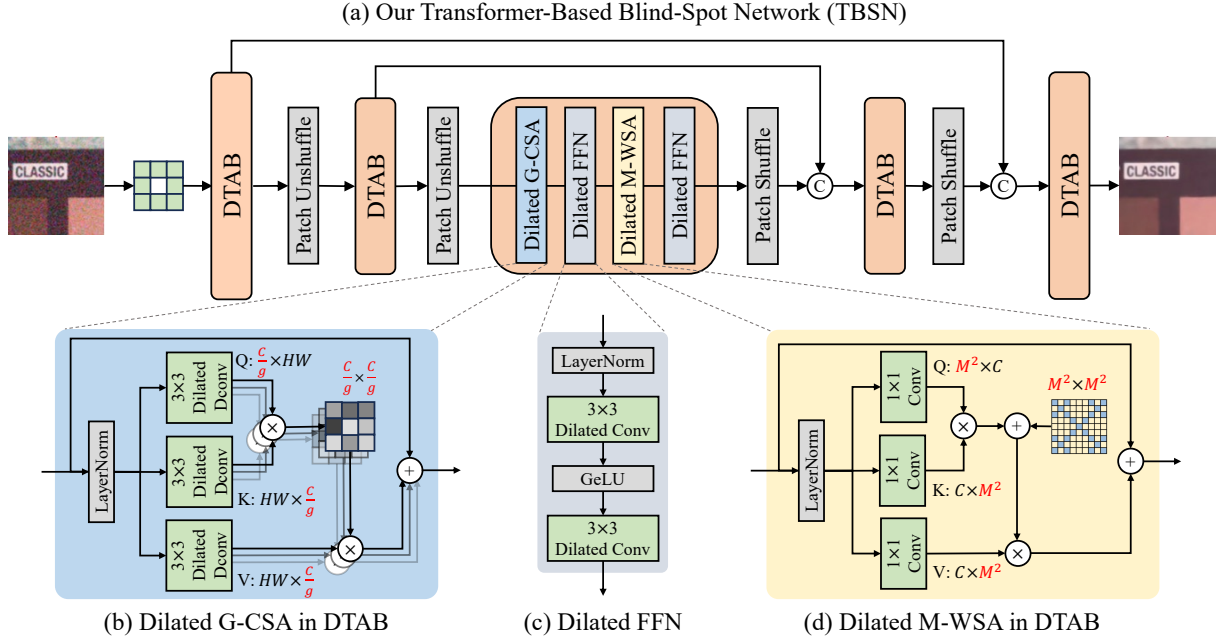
(a) Our Transformer-Based Blind-Spot Network (TBSN)

CLASSIC

DTAB

Patch Unshuffle

DTAB

Patch Unshuffle

Dilated G-CSA

Dilated FFN

Dilated M-WSA

Dilated FFN

Patch Shuffle

C

DTAB

Patch Shuffle

C

DTAB

CLASSIC

LayerNorm

3×3 Dilated Dconv

Q: $\frac{C}{g} \times HW$

$\frac{C}{g} \times \frac{C}{g}$

3×3 Dilated Dconv

K: $HW \times \frac{C}{g}$

3×3 Dilated Dconv

V: $HW \times \frac{C}{g}$

(b) Dilated G-CSA in DTAB

LayerNorm

3×3 Dilated Conv

GeLU

3×3 Dilated Conv

(c) Dilated FFN

LayerNorm

1×1 Conv

Q: $M^2 \times C$

$M^2 \times M^2$

1×1 Conv

K: $C \times M^2$

1×1 Conv

V: $C \times M^2$

(d) Dilated M-WSA in DTAB